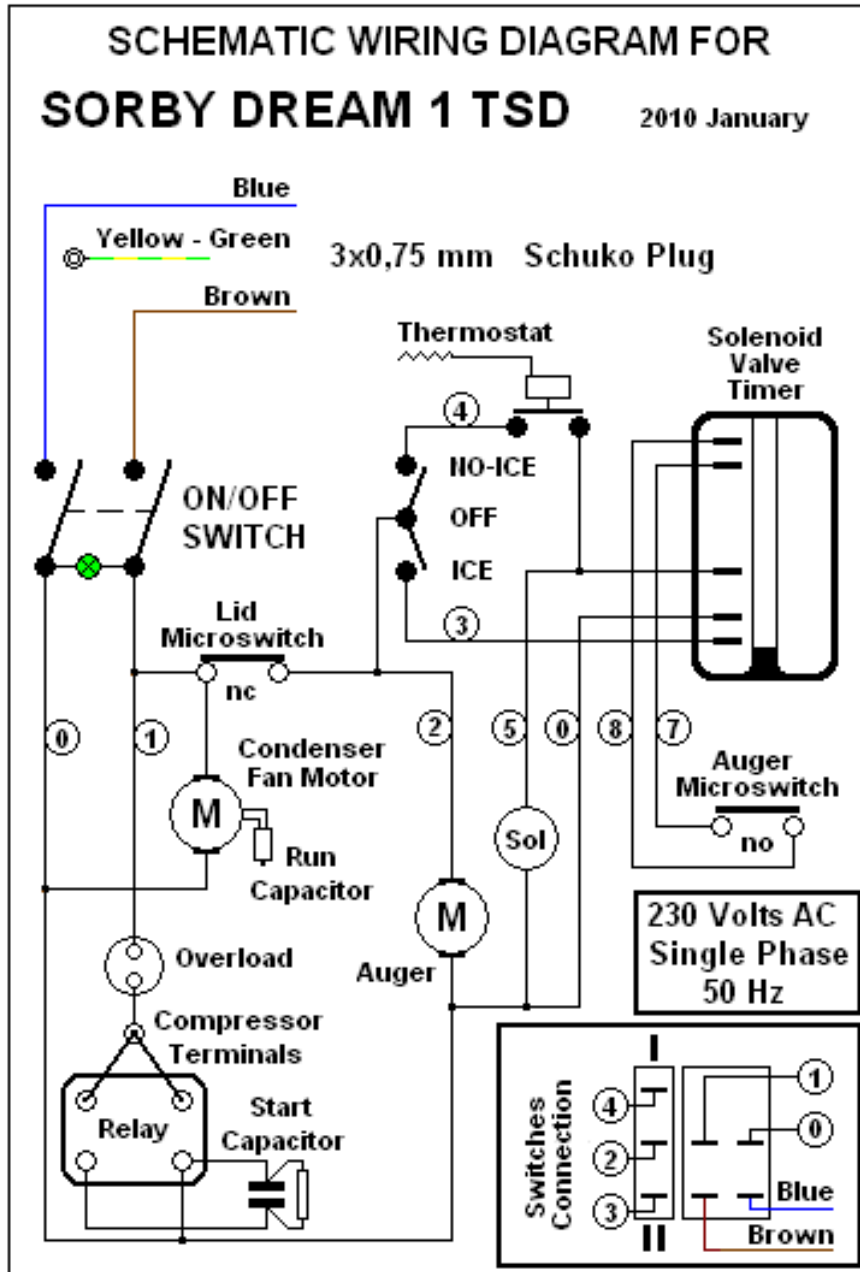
SCHEMATIC WIRING DIAGRAM FOR

SORBY DREAM 1 TSD

2010 January

Blue

Yellow - Green

3x0,75 mm Schuko Plug

Brown

Thermostat

Solenoid Valve Timer

4

NO-ICE

OFF

ICE

ON/OFF SWITCH

3

Lid Microswitch

nc

0

1

2

5

0

8

7

Condenser Fan Motor

M

Run Capacitor

Auger Microswitch

no

Sol

M

Auger

230 Volts AC Single Phase 50 Hz

Overload

Compressor Terminals

Relay

Start Capacitor

Switches Connection

I

4

2

3

II

1

0

Blue

Brown